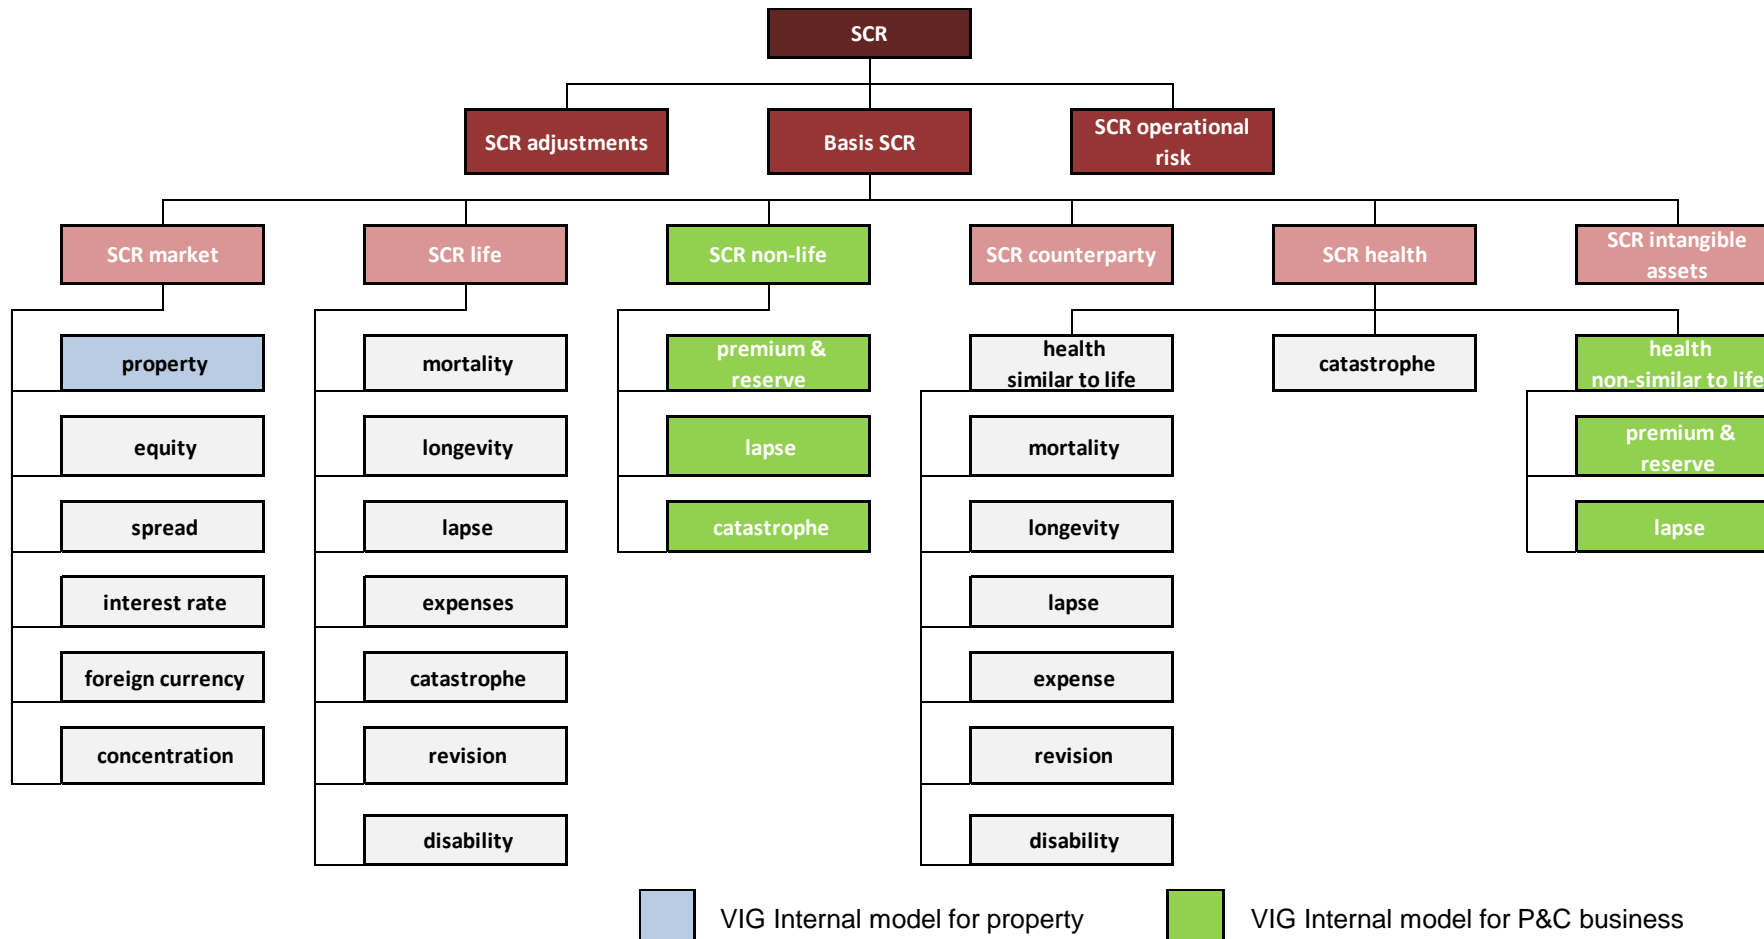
SCR

SCR adjustments

Basis SCR

SCR operational risk

SCR market

SCR life

SCR non-life

SCR counterparty

SCR health

SCR intangible assets

property

equity

spread

interest rate

foreign currency

concentration

mortality

longevity

lapse

expenses

catastrophe

revision

disability

premium & reserve

lapse

catastrophe

health similar to life

mortality

longevity

lapse

expense

revision

disability

catastrophe

health non-similar to life

premium & reserve

lapse

VIG Internal model for property

VIG Internal model for P&C business